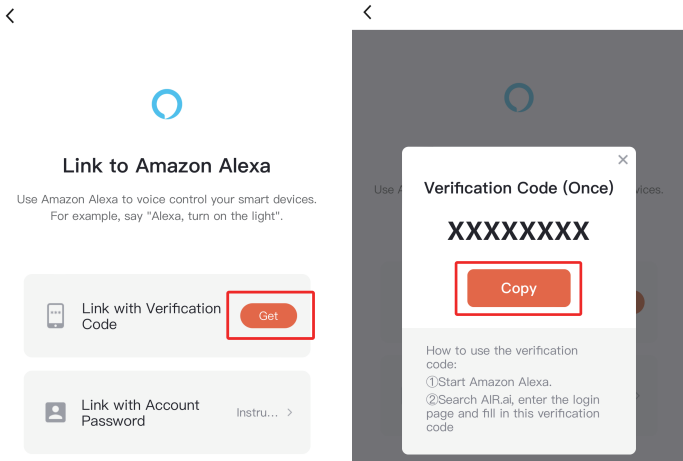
Link to Amazon Alexa

Use Amazon Alexa to voice control your smart devices. For example, say "Alexa, turn on the light".

Link with Verification Code

Get

Link with Account Password

Instru...

Use A

ices.

Verification Code (Once)

XXXXXXXX

Copy

How to use the verification code:
①Start Amazon Alexa.
②Search AIR.ai, enter the login page and fill in this verification code